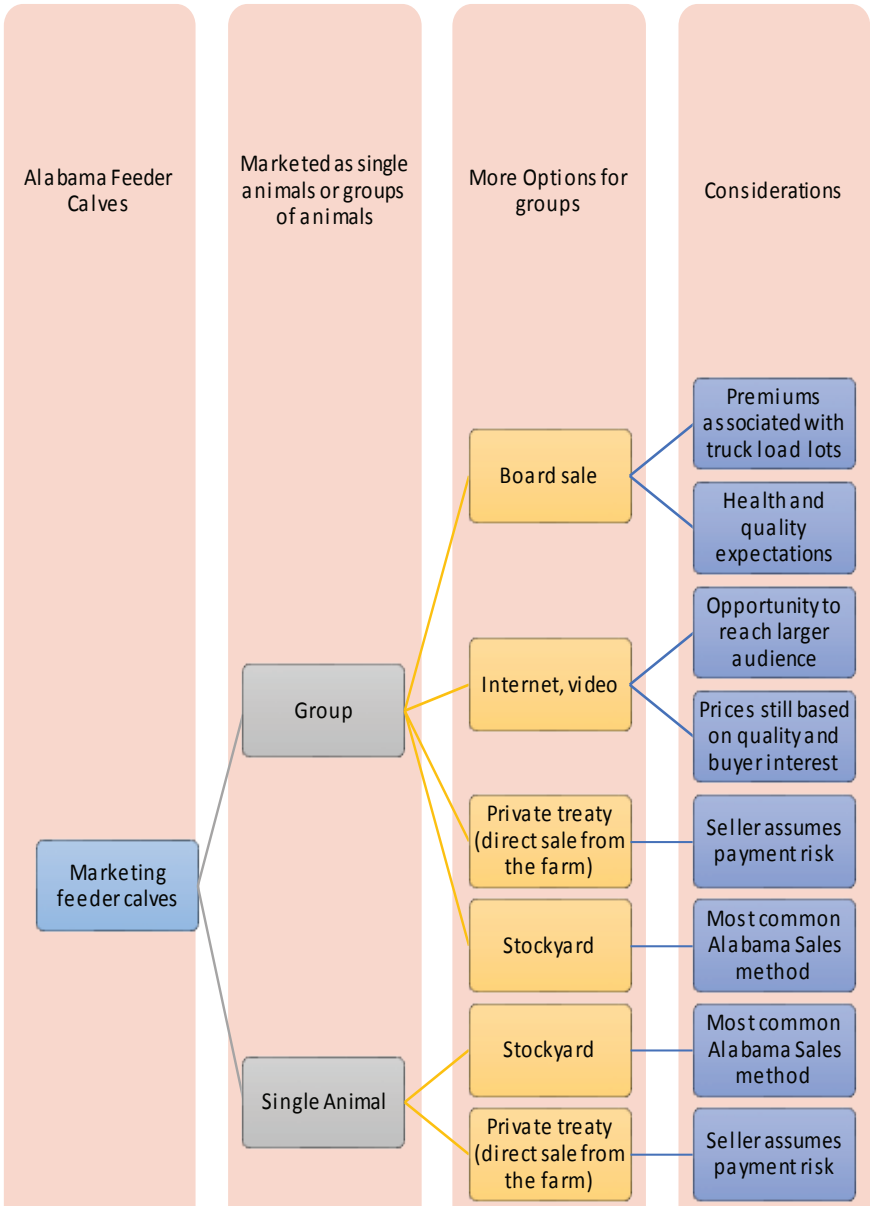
Alabama Feeder Calves

Marketed as single animals or groups of animals

More Options for groups

Considerations

Premiums associated with truck load lots

Board sale

Health and quality expectations

Opportunity to reach larger audience

Internet, video

Group

Prices still based on quality and buyer interest

Private treaty (direct sale from the farm)

Seller assumes payment risk

Marketing feeder calves

Stockyard

Most common Alabama Sales method

Stockyard

Most common Alabama Sales method

Single Animal

Private treaty (direct sale from the farm)

Seller assumes payment risk